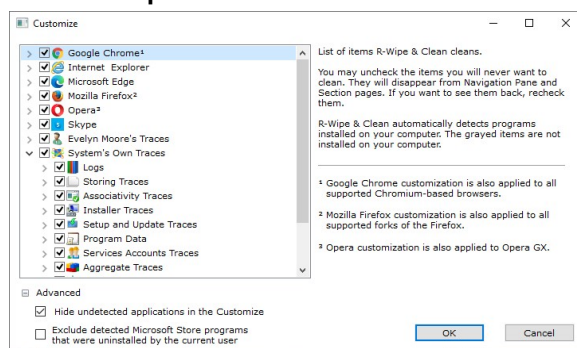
Customize

Google Chrome¹
Internet Explorer
Microsoft Edge
Mozilla Firefox²
Opera³
Skype
Evelyn Moore's Traces
System's Own Traces
Logs
Storing Traces
Associativity Traces
Installer Traces
Setup and Update Traces
Program Data
Services Accounts Traces
Aggregate Traces

List of items R-Wipe & Clean cleans.

You may uncheck the items you will never want to clean. They will disappear from Navigation Pane and Section pages. If you want to see them back, recheck them.

R-Wipe & Clean automatically detects programs installed on your computer. The grayed items are not installed on your computer.

¹ Google Chrome customization is also applied to all supported Chromium-based browsers.

² Mozilla Firefox customization is also applied to all supported forks of the Firefox.

³ Opera customization is also applied to Opera GX.

Advanced

Hide undetected applications in the Customize

Exclude detected Microsoft Store programs that were uninstalled by the current user

OK

Cancel